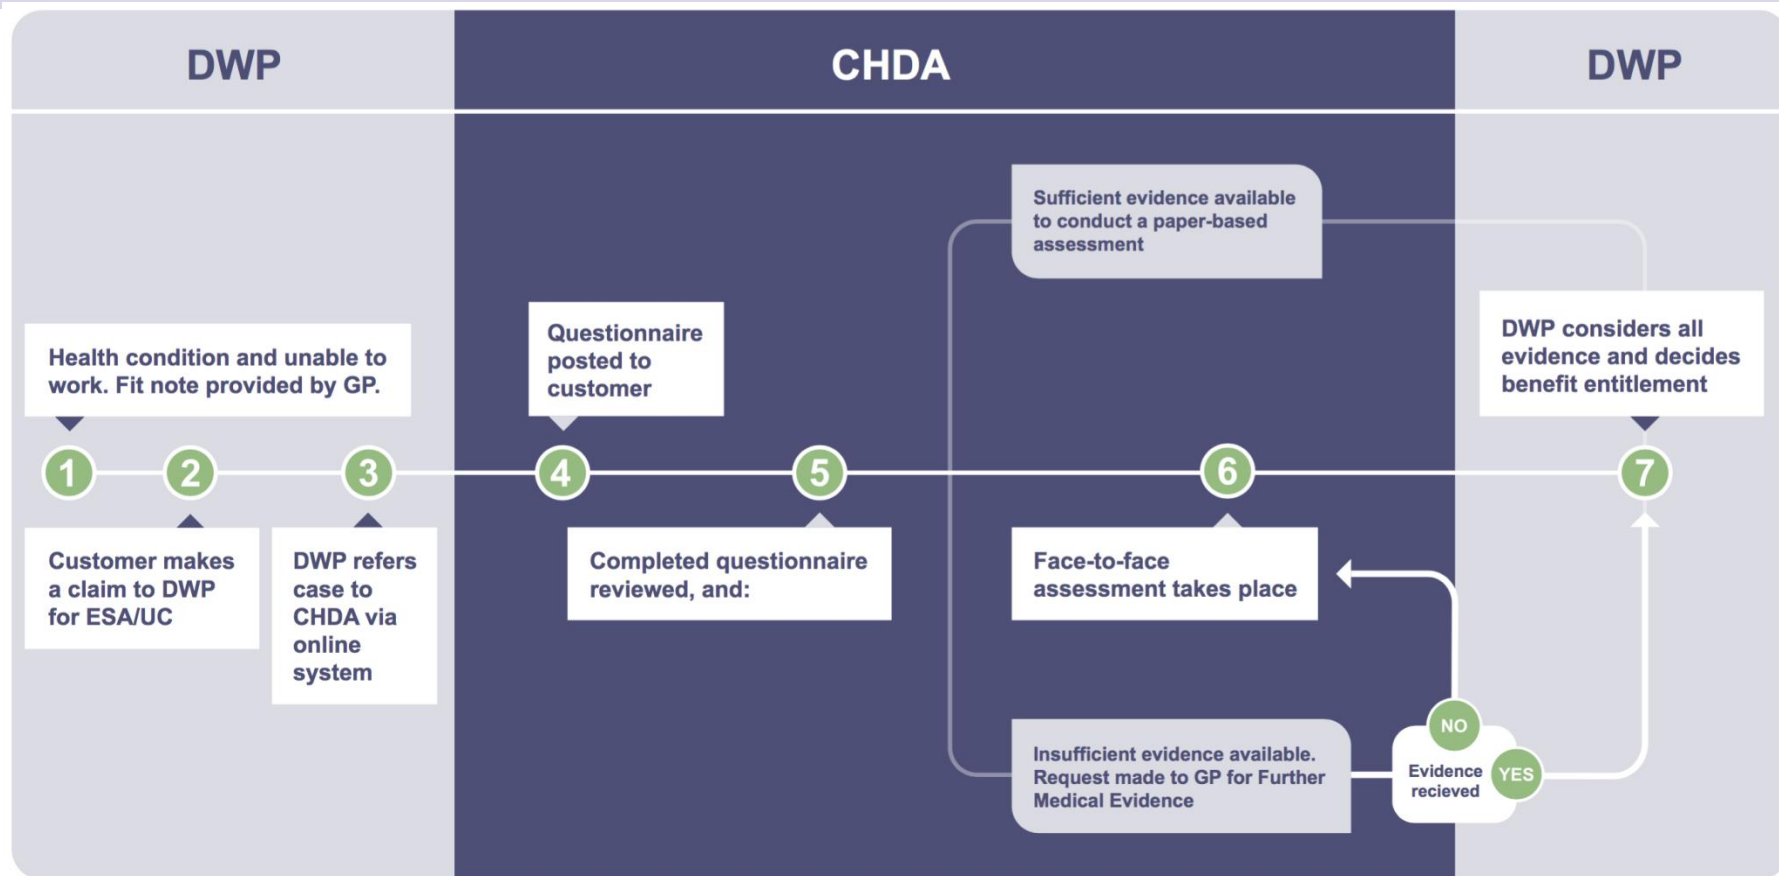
DWP

CHDA

DWP

Sufficient evidence available to conduct a paper-based assessment

Health condition and unable to work. Fit note provided by GP.

Questionnaire posted to customer

DWP considers all evidence and decides benefit entitlement

1

2

3

4

5

6

7

Customer makes a claim to DWP for ESA/UC

DWP refers case to CHDA via online system

Completed questionnaire reviewed, and:

Face-to-face assessment takes place

NO

Insufficient evidence available. Request made to GP for Further Medical Evidence

Evidence recieved

YES